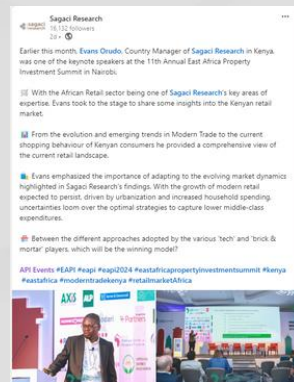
Sagaci Research
76,132 followers
2d •

Earlier this month, Evans Orudo, Country Manager of Sagaci Research in Kenya, was one of the keynote speakers at the 11th Annual East Africa Property Investment Summit in Nairobi.

With the African Retail sector being one of Sagaci Research's key areas of expertise, Evans took to the stage to share some insights into the Kenyan retail market.

From the evolution and emerging trends in Modern Trade to the current shopping behaviour of Kenyan consumers he provided a comprehensive view of the current retail landscape.

Evans emphasized the importance of adapting to the evolving market dynamics highlighted in Sagaci Research's findings. With the growth of modern retail expected to persist, driven by urbanization and increased household spending, uncertainties loom over the optimal strategies to capture lower middle-class expenditures.

Between the different approaches adopted by the various 'tech' and 'brick & mortar' players, which will be the winning model?

API Events #EAPI #eapi #eapi2024 #eastafricapropertyinvestmentsummit #kenya #eastafrica #moderntradekenya #retailmarketAfrica

AXIS
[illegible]